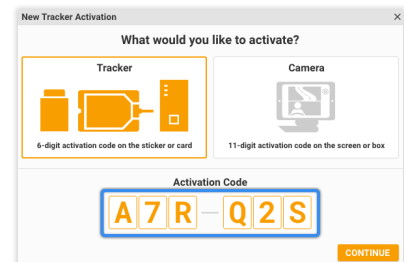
New Tracker Activation
×
What would you like to activate?

Tracker
6-digit activation code on the sticker or card

Camera
11-digit activation code on the screen or box

Activation Code
A 7 R — Q 2 S

CONTINUE